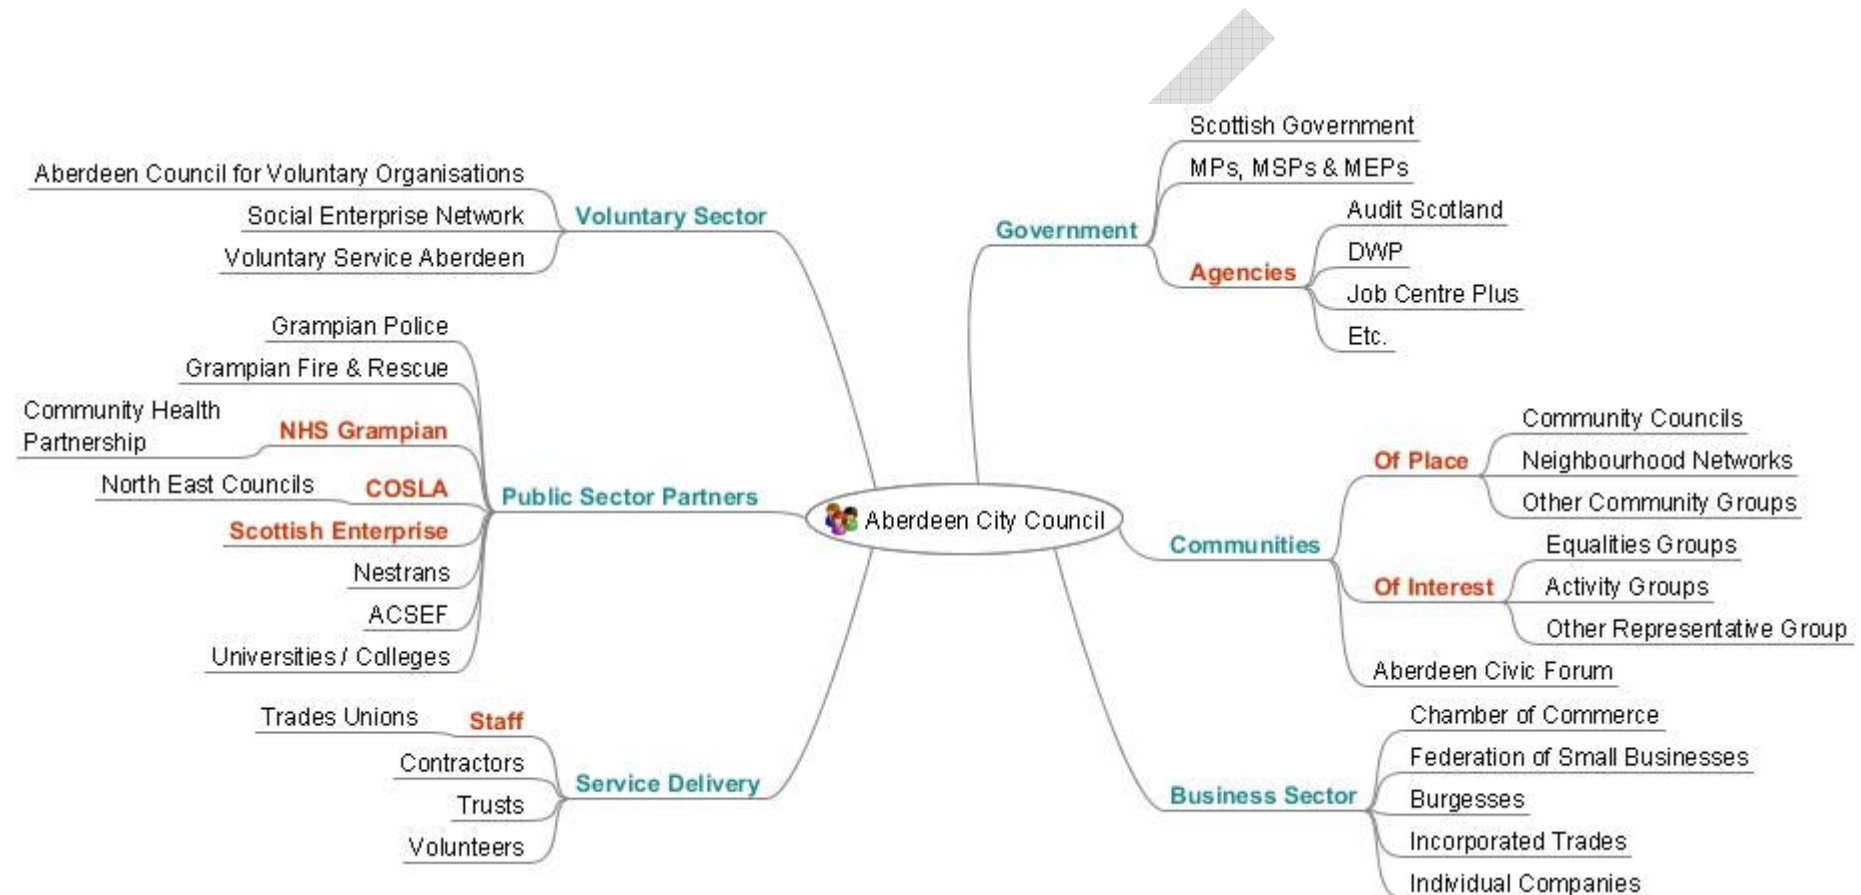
Aberdeen City Council

Voluntary Sector
Aberdeen Council for Voluntary Organisations
Social Enterprise Network
Voluntary Service Aberdeen

Public Sector Partners
Grampian Police
Grampian Fire & Rescue
NHS Grampian
Community Health Partnership
COSLA
North East Councils
Scottish Enterprise
Nestrans
ACSEF
Universities / Colleges

Service Delivery
Staff
Trades Unions
Contractors
Trusts
Volunteers

Government
Scottish Government
MPs, MSPs & MEPs
Agencies
Audit Scotland
DWP
Job Centre Plus
Etc.

Communities
Of Place
Community Councils
Neighbourhood Networks
Other Community Groups
Of Interest
Equalities Groups
Activity Groups
Other Representative Group
Aberdeen Civic Forum

Business Sector
Chamber of Commerce
Federation of Small Businesses
Burgesses
Incorporated Trades
Individual Companies